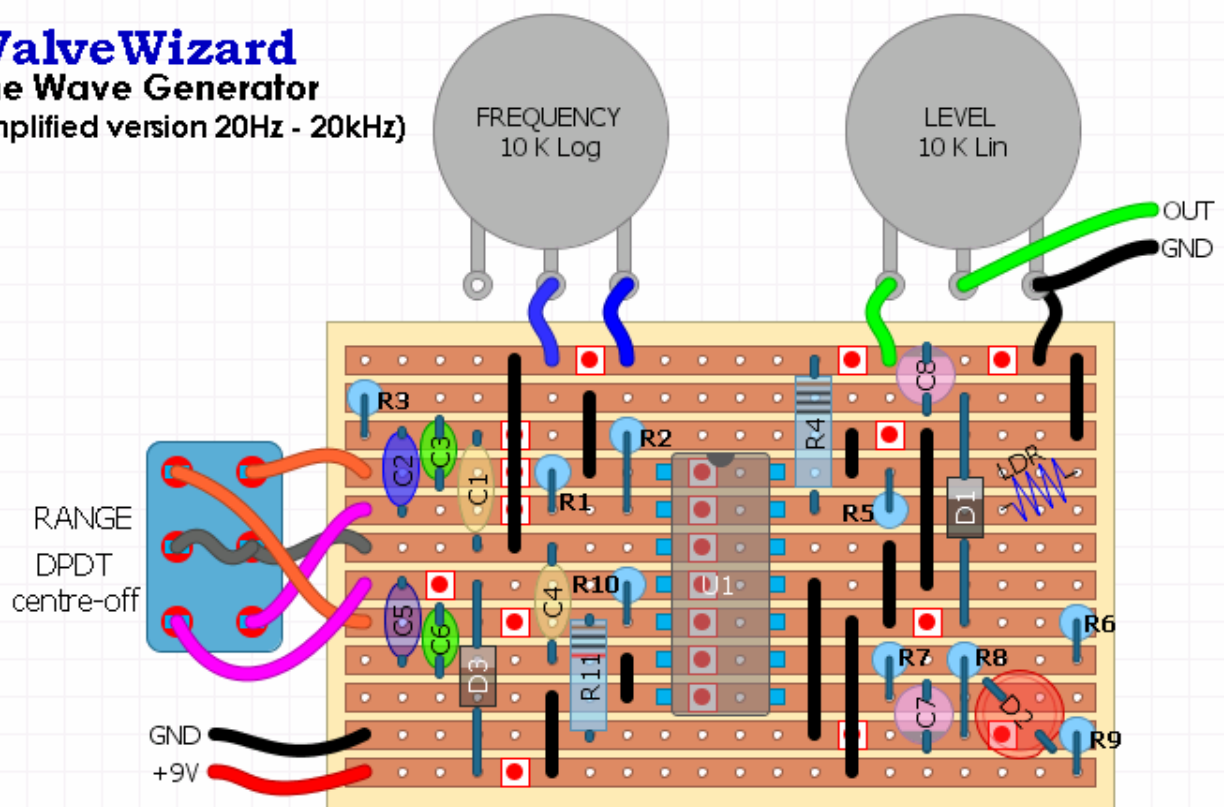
ValveWizard
ne Wave Generator
nplified version 20Hz - 20kHz)

FREQUENCY
10 K Log

LEVEL
10 K Lin

OUT
GND

R3
R2
R4
C8
C2
C3
C1
R1
R5
D1
LDR
RANGE
DPDT
centre-off
C5
C6
C4
R10
U1
R6
R11
D3
R7
R8
C7
D2
R9
GND
+9V